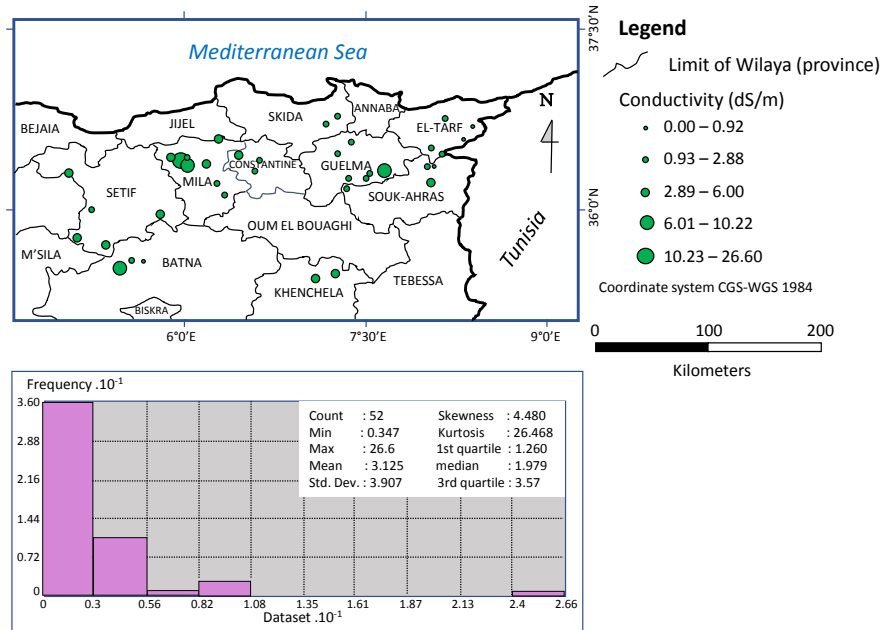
37°30'N

Mediterranean Sea

Legend

Limit of Wilaya (province)

Conductivity (dS/m)

0.00 – 0.92

0.93 – 2.88

2.89 – 6.00

6.01 – 10.22

10.23 – 26.60

Coordinate system CGS-WGS 1984

N

BEJAIA JIJEL SKIDA ANNABA EL-TARF SETIF MILA CONSTANTINE GUELMA SOUK-AHRAS OUM EL BOUAGHI M'SILA BATNA KHENCHELA TEBESSA BISKRA Tunisia

36°0'N

6°0'E 7°30'E 9°0'E

0 100 200

Kilometers

Frequency .10$^{-1}$

3.60 2.88 2.16 1.44 0.72 0

| Count : 52 | Skewness : 4.480 |
|---|---|
| Min : 0.347 | Kurtosis : 26.468 |
| Max : 26.6 | 1st quartile : 1.260 |
| Mean : 3.125 | median : 1.979 |
| Std. Dev. : 3.907 | 3rd quartile : 3.57 |

0 0.3 0.56 0.82 1.08 1.35 1.61 1.87 2.13 2.4 2.66

Dataset .10$^{-1}$